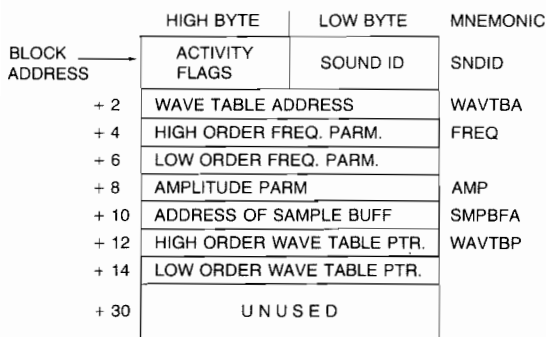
| | HIGH BYTE | LOW BYTE | MNEMONIC |
|---|---|---|---|
| BLOCK ADDRESS | ACTIVITY FLAGS | SOUND ID | SNDID |
| + 2 | WAVE TABLE ADDRESS | | WAVTBA |
| + 4 | HIGH ORDER FREQ. PARM. | | FREQ |
| + 6 | LOW ORDER FREQ. PARM. | | |
| + 8 | AMPLITUDE PARM | | AMP |
| + 10 | ADDRESS OF SAMPLE BUFF | | SMPBFA |
| + 12 | HIGH ORDER WAVE TABLE PTR. | | WAVTBP |
| + 14 | LOW ORDER WAVE TABLE PTR. | | |
| + 30 | UNUSED | | |